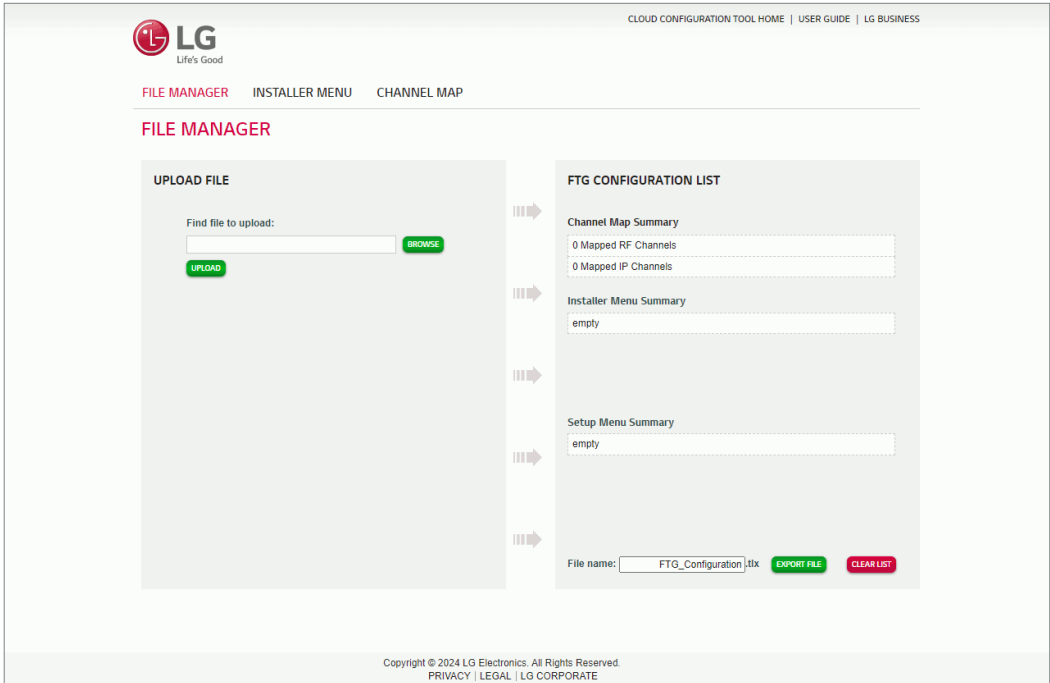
LG
Life's Good

CLOUD CONFIGURATION TOOL HOME | USER GUIDE | LG BUSINESS

FILE MANAGER INSTALLER MENU CHANNEL MAP

FILE MANAGER

UPLOAD FILE

Find file to upload:

BROWSE

UPLOAD

FTG CONFIGURATION LIST

Channel Map Summary

0 Mapped RF Channels

0 Mapped IP Channels

Installer Menu Summary

empty

Setup Menu Summary

empty

File name: FTG_Configuration .tlx EXPORT FILE CLEAR LIST

Copyright © 2024 LG Electronics. All Rights Reserved.
PRIVACY | LEGAL | LG CORPORATE